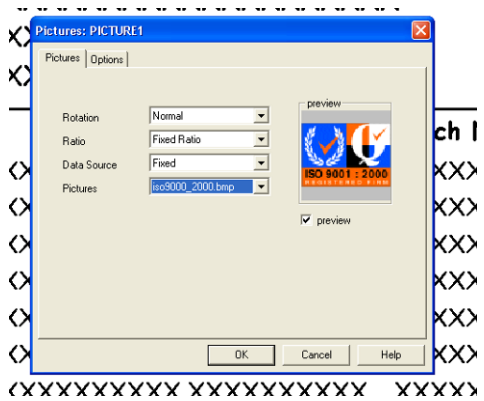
Pictures: PICTURE1

Pictures | Options

Rotation | Normal
Ratio | Fixed Ratio
Data Source | Fixed
Pictures | iso9000_2000.bmp

preview

ISO 9001 : 2000
REGISTERED FIRM

preview

OK | Cancel | Help

ch N

XXXXXXXXX XXXXXXXXXX XXXX